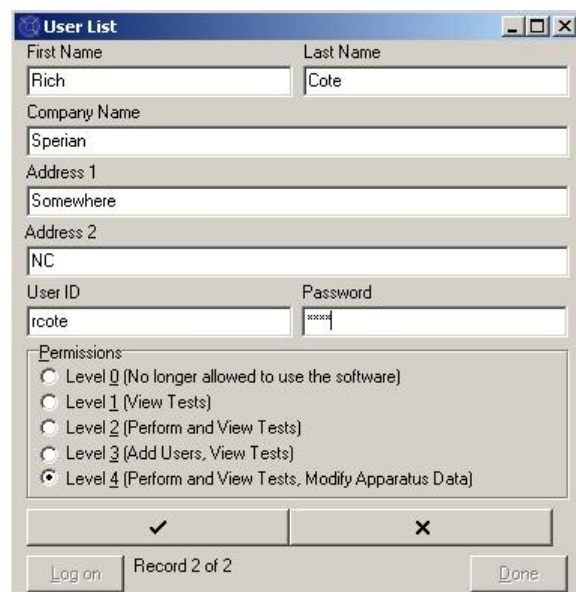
User List

First Name
Rich

Last Name
Cote

Company Name
Sperian

Address 1
Somewhere

Address 2
NC

User ID
rcote

Password
****

Permissions
Level 0 (No longer allowed to use the software)
Level 1 (View Tests)
Level 2 (Perform and View Tests)
Level 3 (Add Users, View Tests)
Level 4 (Perform and View Tests, Modify Apparatus Data)

✓
×

Log on
Record 2 of 2
Done